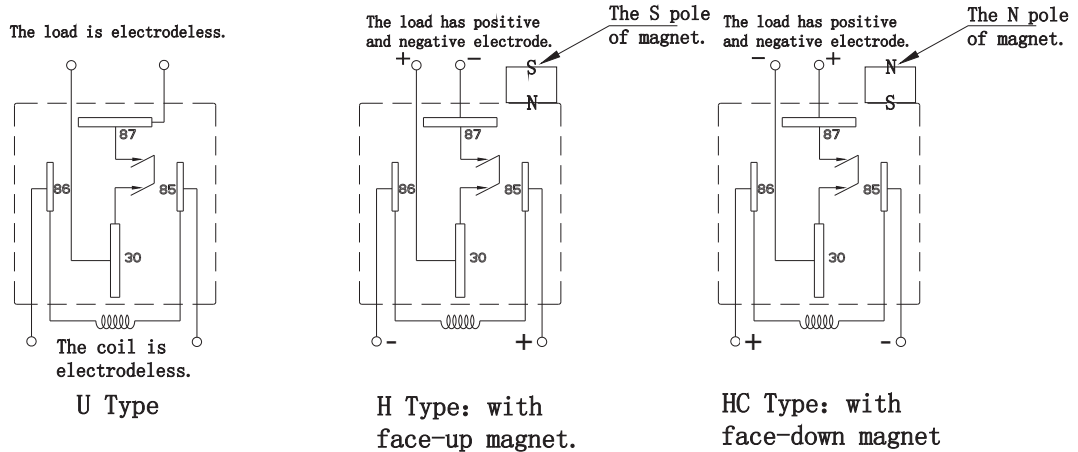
The load is electrodeless.

87

86

85

30

The coil is electrodeless.

U Type

The load has positive and negative electrode.

The S pole of magnet.

+ −

S

N

87

86

85

30

- +

H Type: with face-up magnet.

The load has positive and negative electrode.

The N pole of magnet.

− +

N

S

87

86

85

30

+ -

HC Type: with face-down magnet